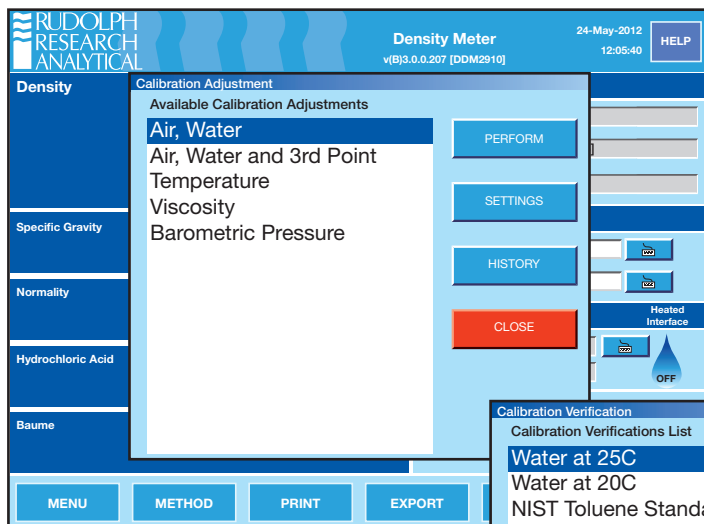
RUDOLPH RESEARCH ANALYTICAL

Density Meter
v(B)3.0.0.207 [DDM2910]

24-May-2012
12:05:40

HELP

Density

Specific Gravity

Normality

Hydrochloric Acid

Baume

Calibration Adjustment
Available Calibration Adjustments

Air, Water
Air, Water and 3rd Point
Temperature
Viscosity
Barometric Pressure

PERFORM

SETTINGS

HISTORY

CLOSE

Heated Interface

OFF

Calibration Verification
Calibration Verifications List

Water at 25C
Water at 20C
NIST Toluene Standa

MENU

METHOD

PRINT

EXPORT